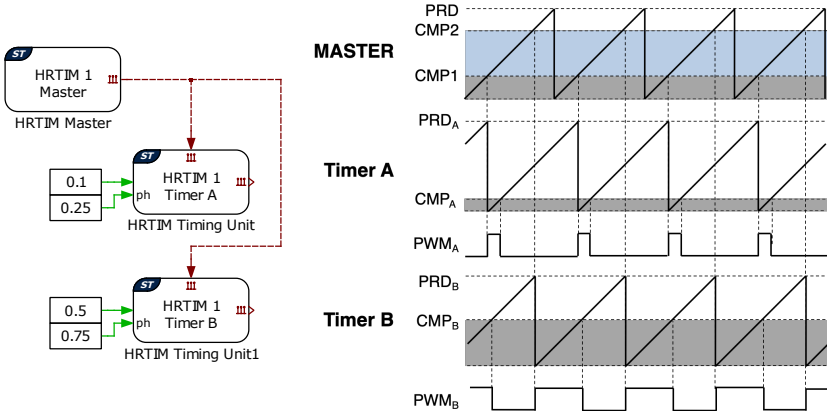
ST
HRTIM 1
Master
HRTIM Master

0.1
0.25
ph
ST
HRTIM 1
Timer A
HRTIM Timing Unit

0.5
0.75
ph
ST
HRTIM 1
Timer B
HRTIM Timing Unit1

MASTER
PRD
CMP2
CMP1

Timer A
$PRD_A$
$CMP_A$
$PWM_A$

Timer B
$PRD_B$
$CMP_B$
$PWM_B$